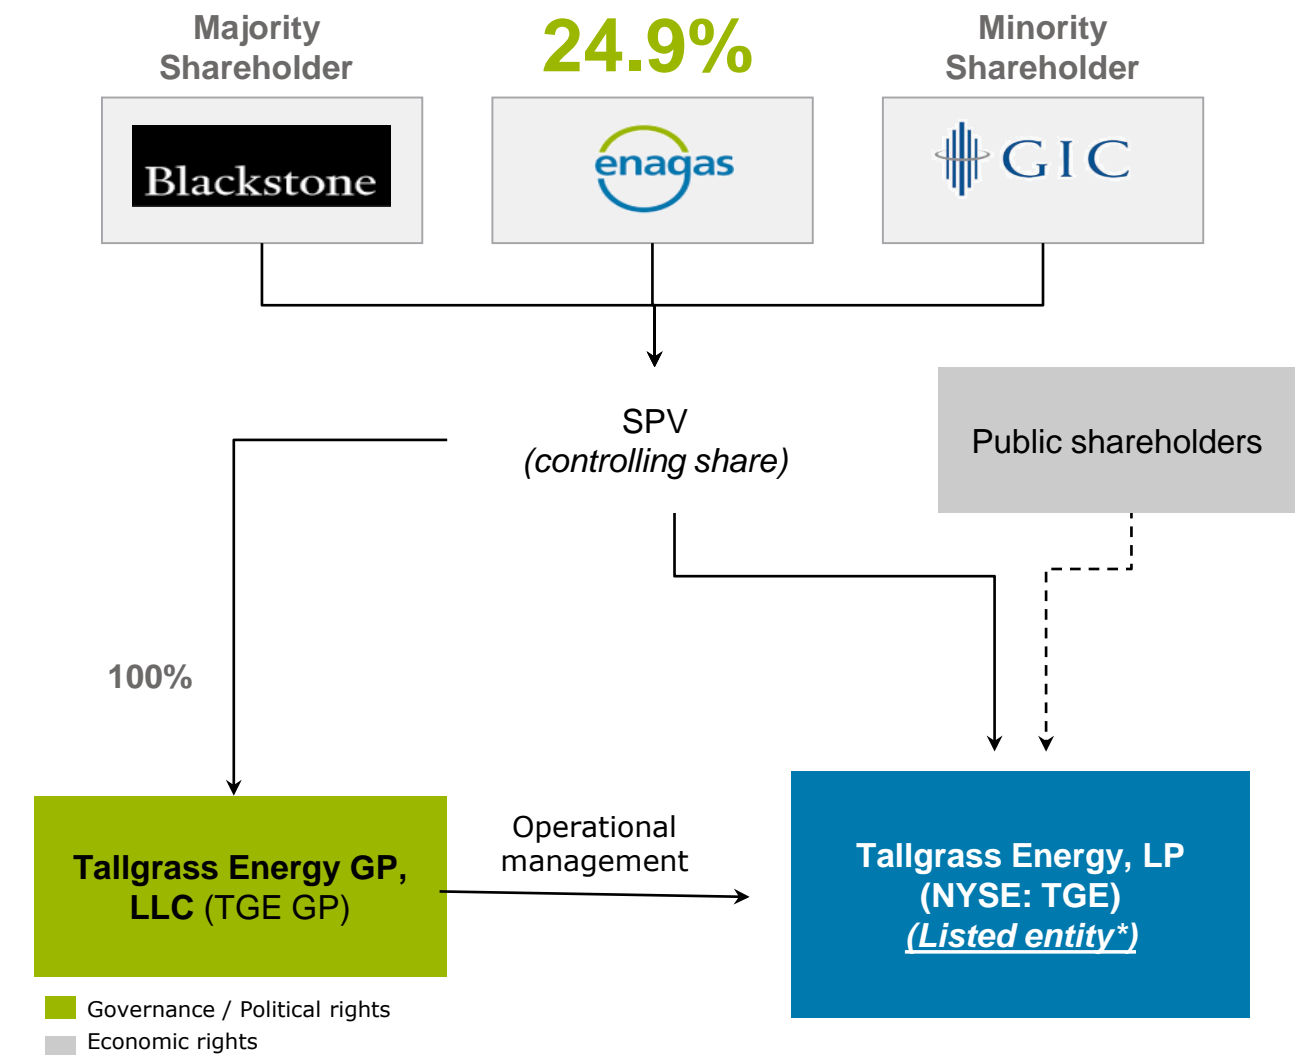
Majority Shareholder

24.9%

Minority Shareholder

Blackstone

enagas

GIC

SPV
(controlling share)

Public shareholders

100%

Tallgrass Energy GP, LLC (TGE GP)

Operational management

Tallgrass Energy, LP
(NYSE: TGE)
(Listed entity*)

Governance / Political rights
Economic rights